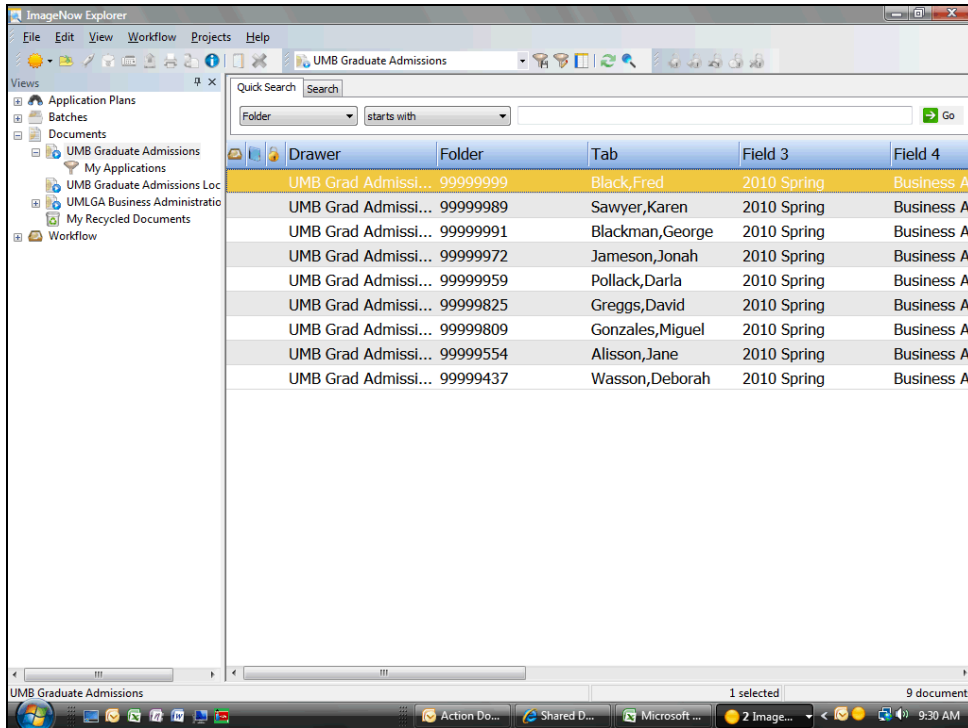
ImageNow Explorer

File Edit View Workflow Projects Help

UMB Graduate Admissions

Views

Application Plans
Batches
Documents
UMB Graduate Admissions
My Applications
UMB Graduate Admissions Loc
UMLGA Business Administratio
My Recycled Documents
Workflow

Quick Search | Search

Folder | starts with | Go

| Drawer | Folder | Tab | Field 3 | Field 4 |
|---|---|---|---|---|
| UMB Grad Admissi... | 99999999 | Black,Fred | 2010 Spring | Business A |
| UMB Grad Admissi... | 99999989 | Sawyer,Karen | 2010 Spring | Business A |
| UMB Grad Admissi... | 99999991 | Blackman,George | 2010 Spring | Business A |
| UMB Grad Admissi... | 99999972 | Jameson,Jonah | 2010 Spring | Business A |
| UMB Grad Admissi... | 99999959 | Pollack,Darla | 2010 Spring | Business A |
| UMB Grad Admissi... | 99999825 | Greggs,David | 2010 Spring | Business A |
| UMB Grad Admissi... | 99999809 | Gonzales,Miguel | 2010 Spring | Business A |
| UMB Grad Admissi... | 99999554 | Alisson,Jane | 2010 Spring | Business A |
| UMB Grad Admissi... | 99999437 | Wasson,Deborah | 2010 Spring | Business A |

UMB Graduate Admissions | 1 selected | 9 document

Action Do... | Shared D... | Microsoft ... | 2 Image... | 9:30 AM